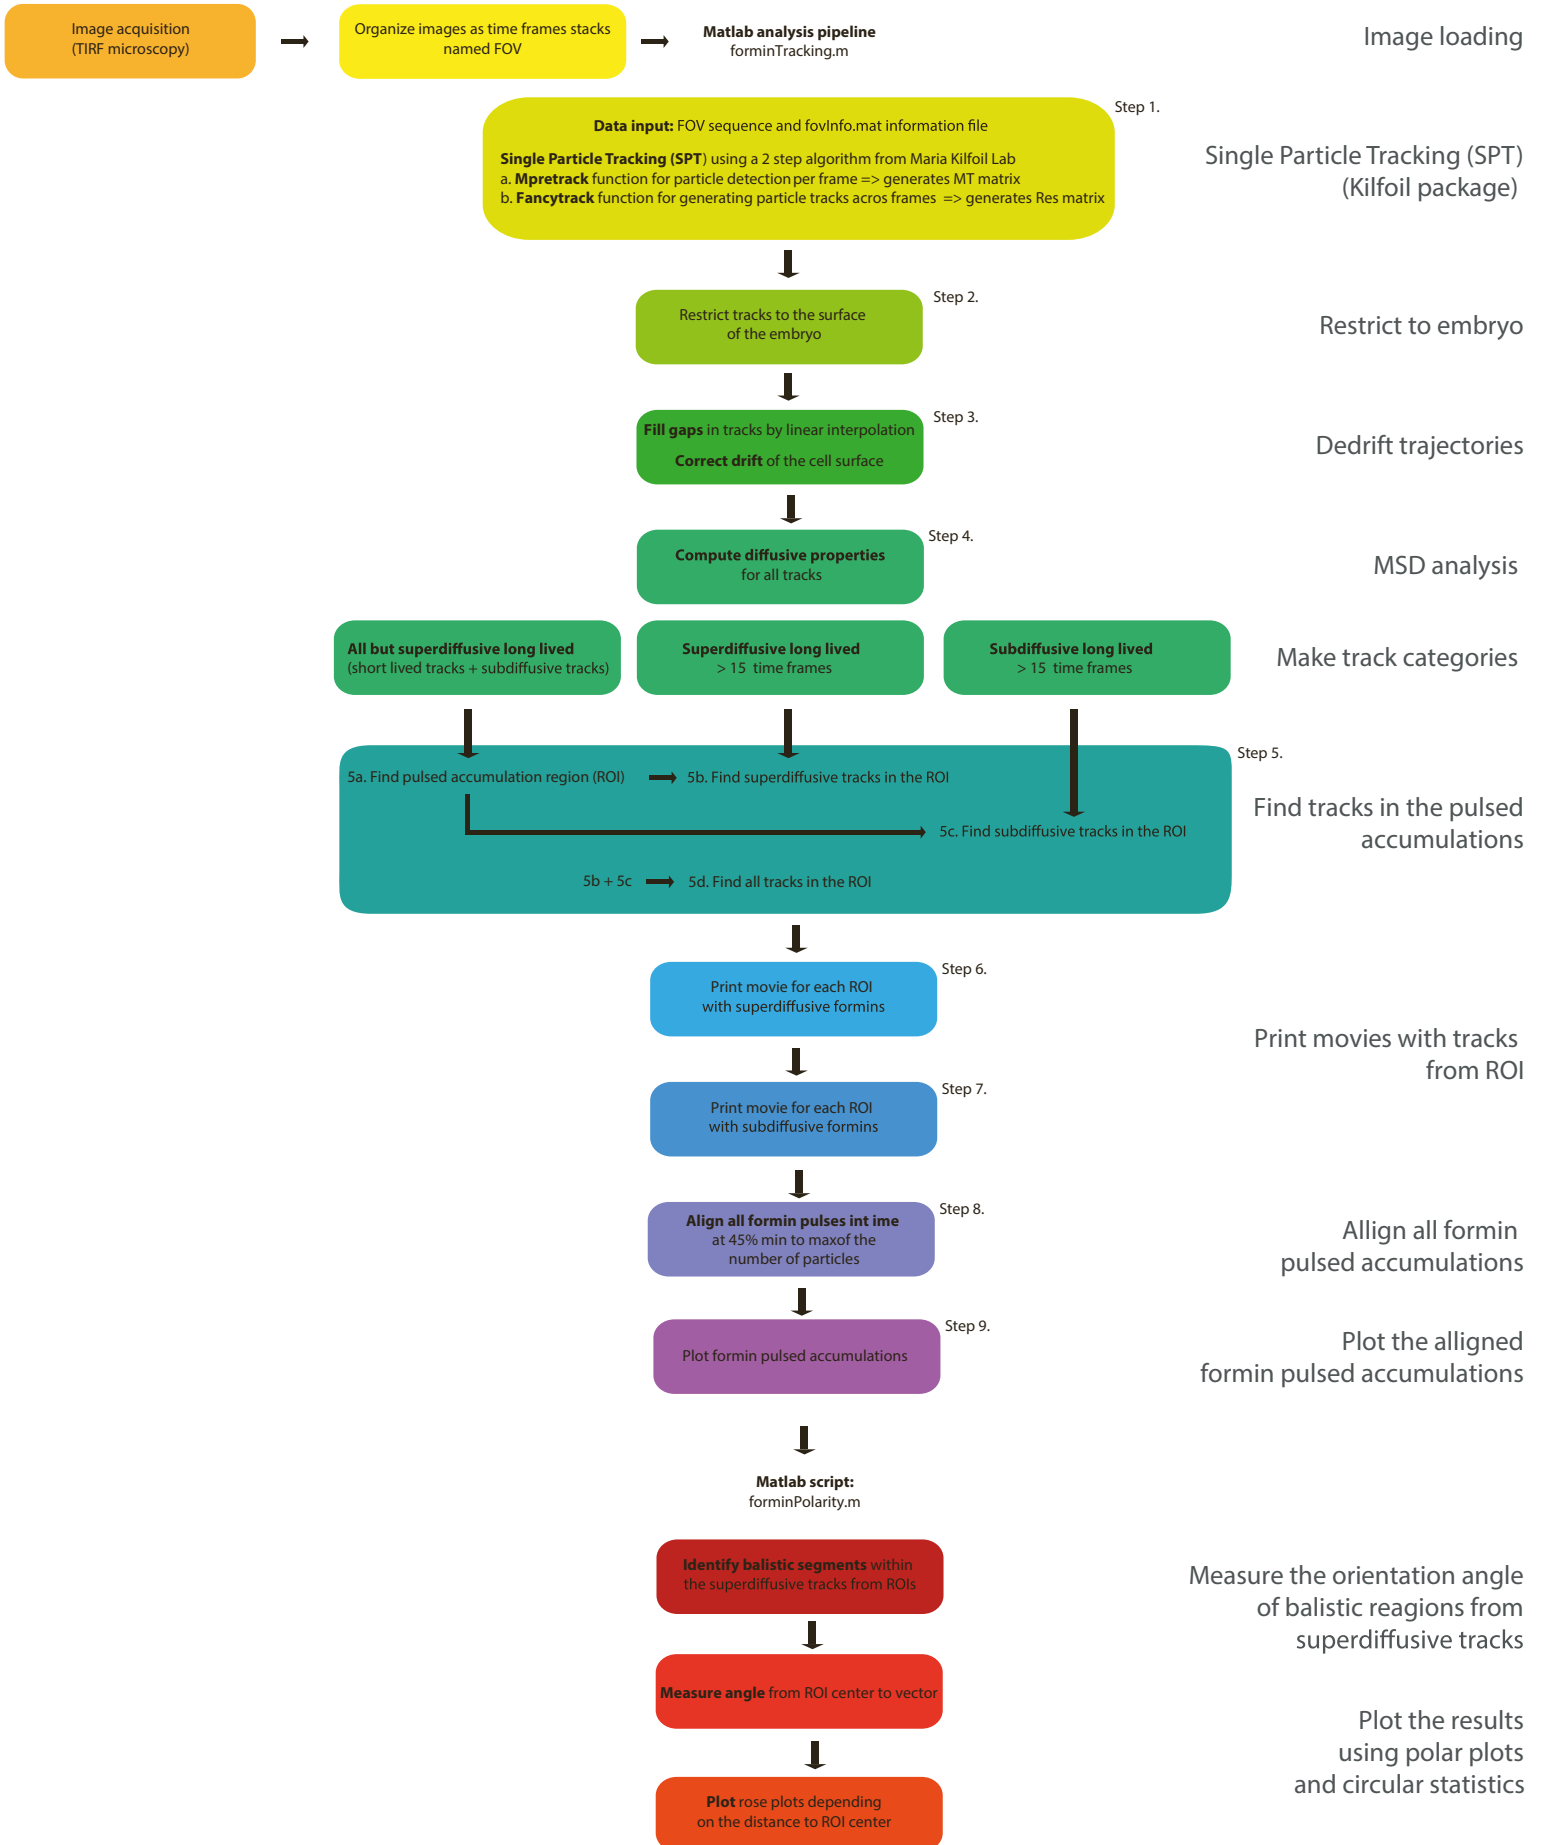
Image acquisition (TIRF microscopy)

Organize images as time frames stacks named FOV

Matlab analysis pipeline
forminTracking.m

Image loading

Step 1.

Data input: FOV sequence and fovInfo.mat information file

Single Particle Tracking (SPT) using a 2 step algorithm from Maria Kilfoil Lab
a. Mpretrack function for particle detection per frame => generates MT matrix
b. Fancytrack function for generating particle tracks acros frames => generates Res matrix

Single Particle Tracking (SPT) (Kilfoil package)

Step 2.

Restrict tracks to the surface of the embryo

Restrict to embryo

Step 3.

Fill gaps in tracks by linear interpolation

Correct drift of the cell surface

Dedrift trajectories

Step 4.

Compute diffusive properties for all tracks

MSD analysis

All but superdiffusive long lived (short lived tracks + subdiffusive tracks)

Superdiffusive long lived > 15 time frames

Subdiffusive long lived > 15 time frames

Make track categories

Step 5.

5a. Find pulsed accumulation region (ROI)

5b. Find superdiffusive tracks in the ROI

5c. Find subdiffusive tracks in the ROI

5b + 5c

5d. Find all tracks in the ROI

Find tracks in the pulsed accumulations

Step 6.

Print movie for each ROI with superdiffusive formins

Step 7.

Print movie for each ROI with subdiffusive formins

Print movies with tracks from ROI

Step 8.

Align all formin pulses int ime at 45% min to maxof the number of particles

Allign all formin pulsed accumulations

Step 9.

Plot formin pulsed accumulations

Plot the alligned formin pulsed accumulations

Matlab script:
forminPolarity.m

Identify balistic segments within the superdiffusive tracks from ROIs

Measure the orientation angle of balistic reagions from superdiffusive tracks

Measure angle from ROI center to vector

Plot the results using polar plots and circular statistics

Plot rose plots depending on the distance to ROI center